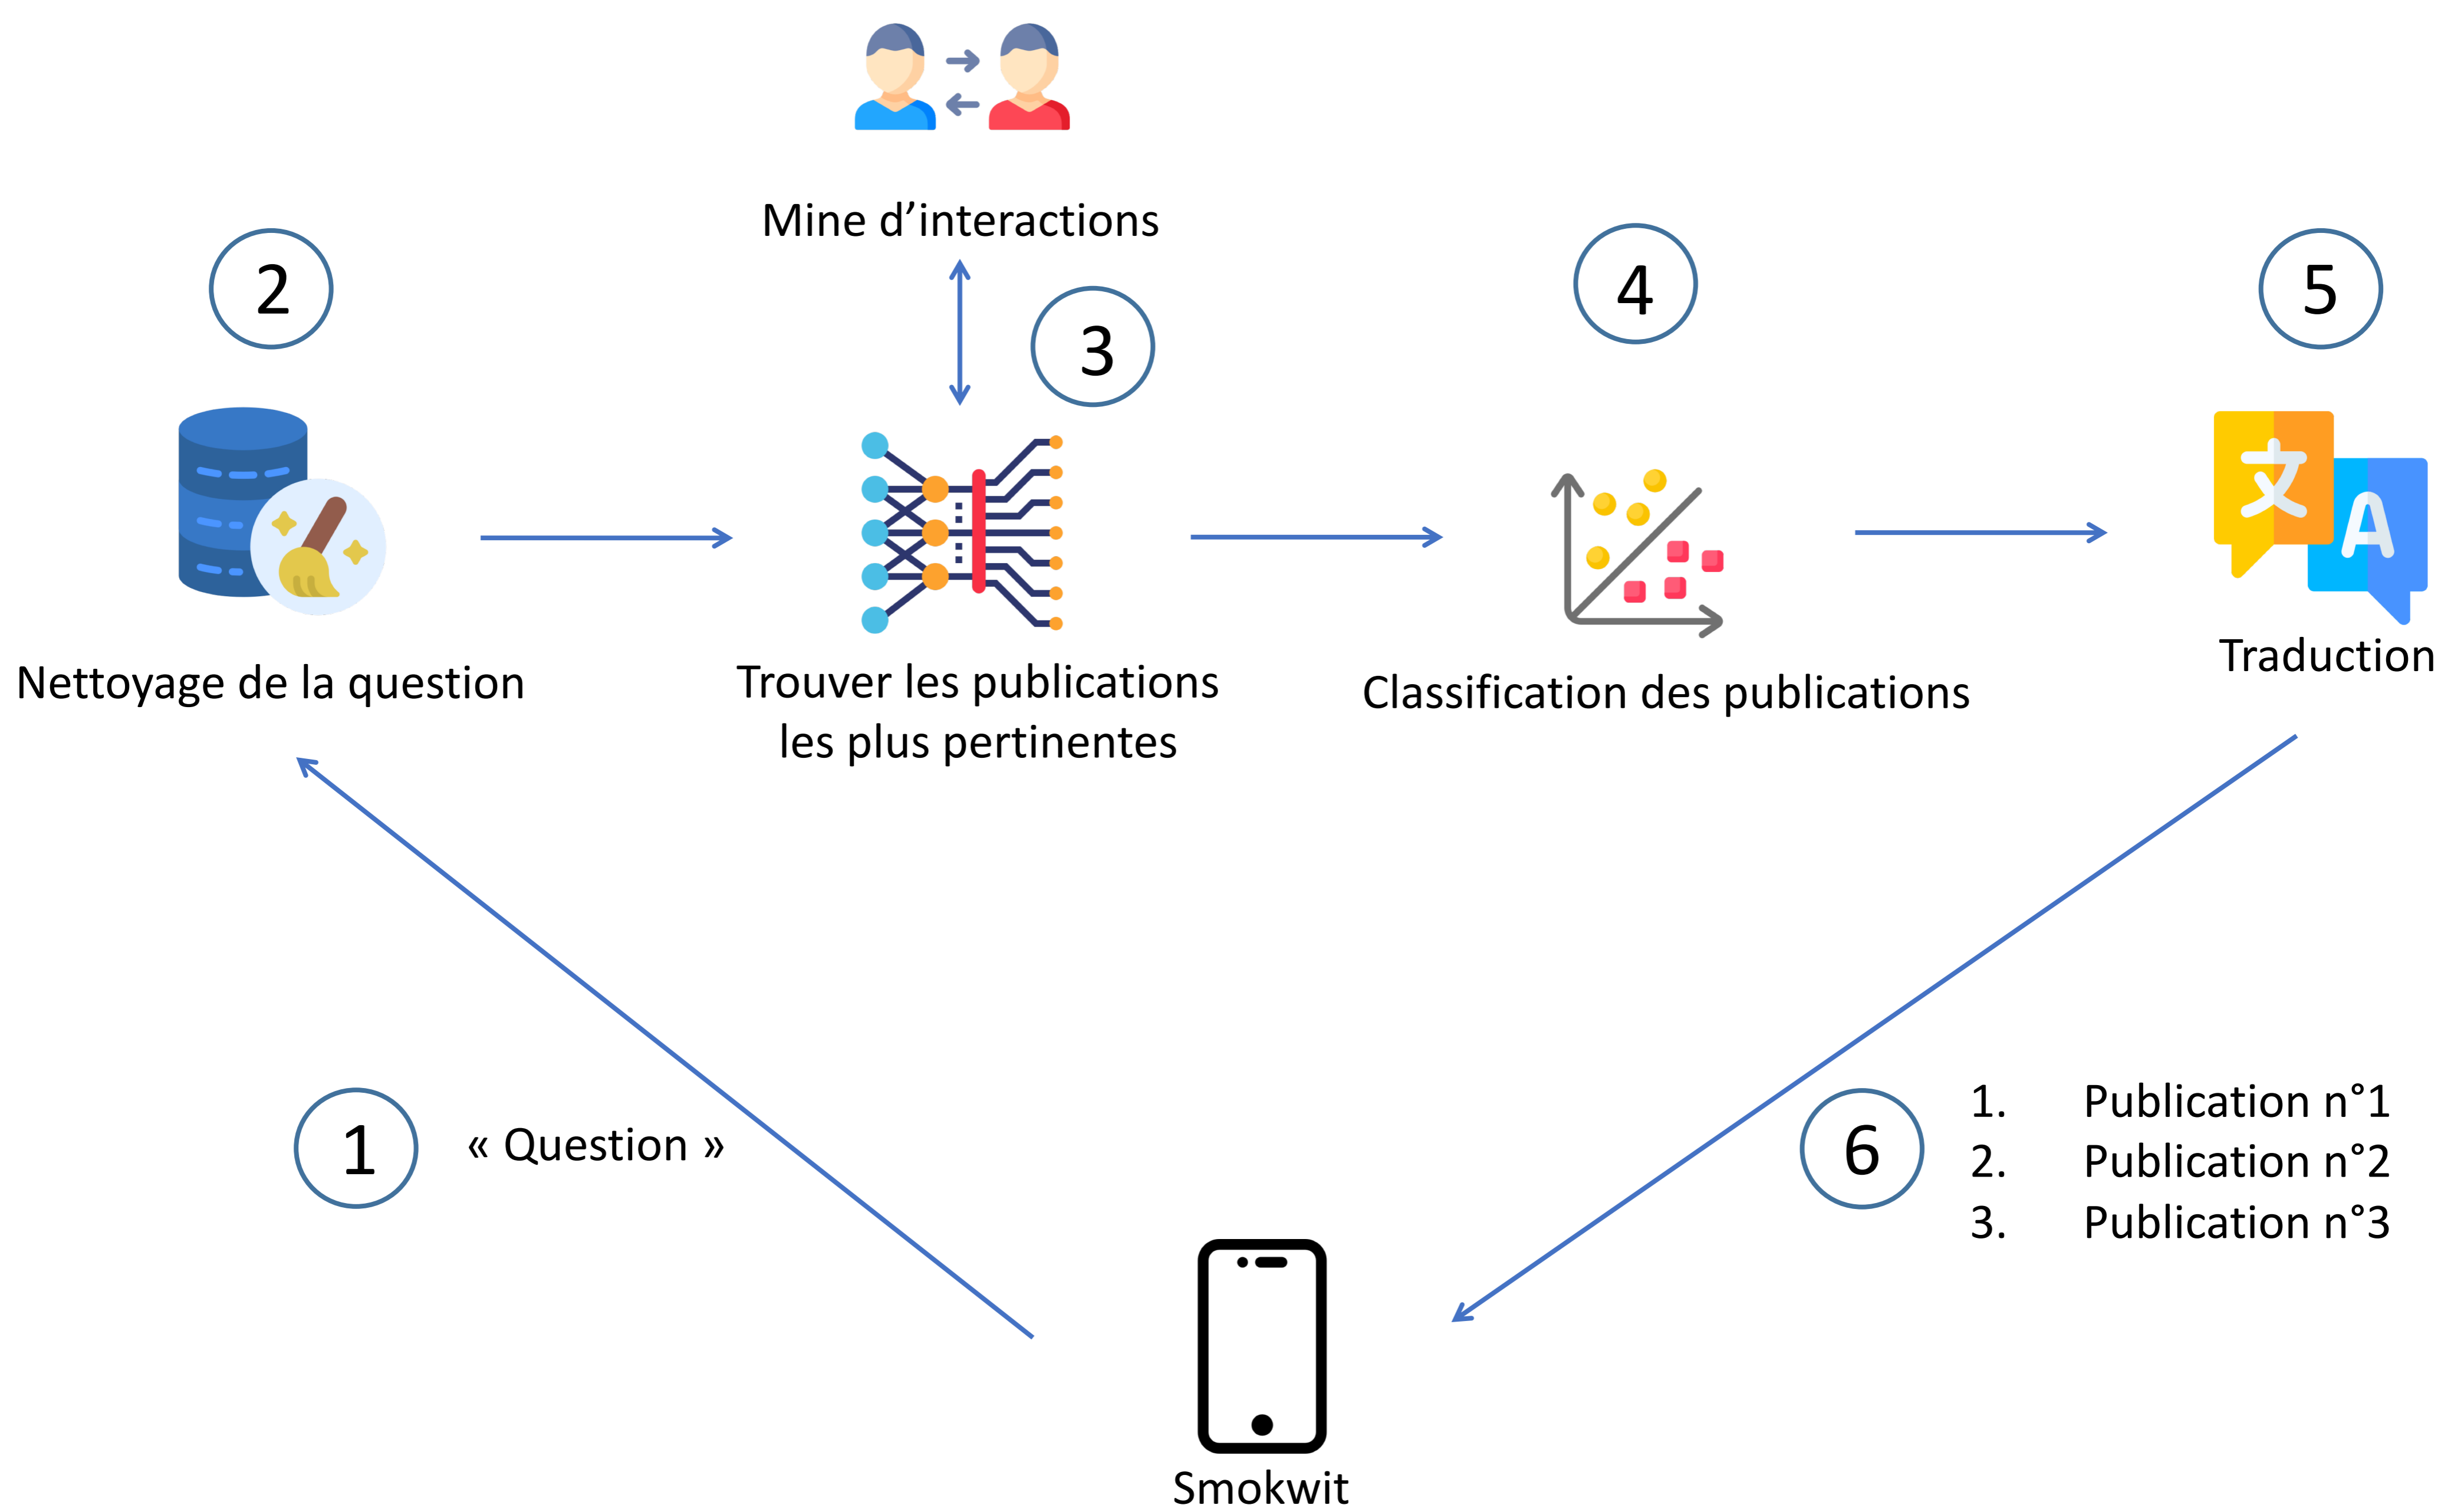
Mine d’interactions

2

3

4

5

Nettoyage de la question

Trouver les publications les plus pertinentes

Classification des publications

Traduction

文

A

1

« Question »

6

1. Publication n°1
2. Publication n°2
3. Publication n°3

Smokwit